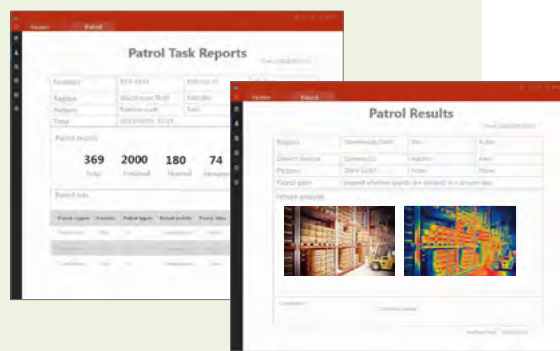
Home Patrol

Patrol Task Reports

Number: Region: Pattern: Time:

Patrol results

369 Total
2000 Finished
180 Normal
74 Abnormal

Patrol lists

Home Patrol

Patrol Results

Region: Warehouse Shelf
Detect device:
Pattern:
Patrol span:

Image analysis